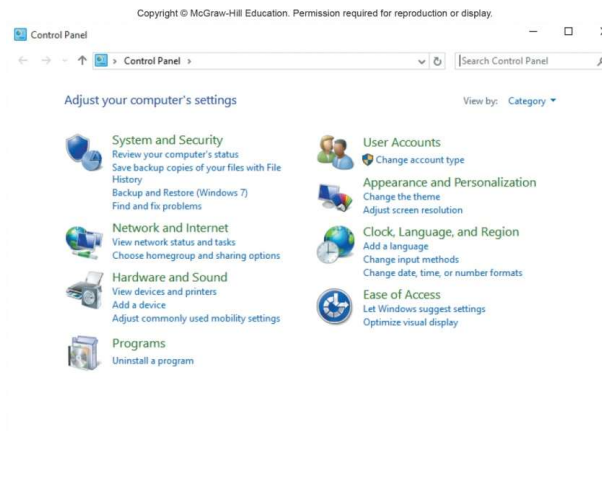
Copyright © McGraw-Hill Education. Permission required for reproduction or display.

Control Panel

> Control Panel >

Search Control Panel

Adjust your computer's settings

View by: Category ▾

System and Security
Review your computer's status
Save backup copies of your files with File History
Backup and Restore (Windows 7)
Find and fix problems

Network and Internet
View network status and tasks
Choose homegroup and sharing options

Hardware and Sound
View devices and printers
Add a device
Adjust commonly used mobility settings

Programs
Uninstall a program

User Accounts
Change account type

Appearance and Personalization
Change the theme
Adjust screen resolution

Clock, Language, and Region
Add a language
Change input methods
Change date, time, or number formats

Ease of Access
Let Windows suggest settings
Optimize visual display